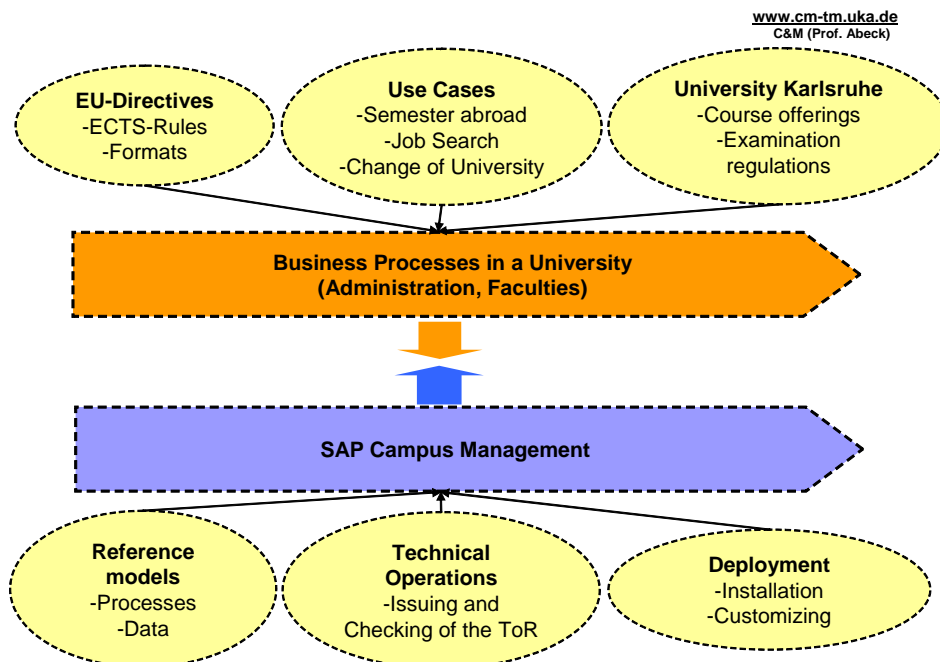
www.cm-tm.uka.de
C&M (Prof. Abeck)

EU-Directives
-ECTS-Rules
-Formats

Use Cases
-Semester abroad
-Job Search
-Change of University

University Karlsruhe
-Course offerings
-Examination regulations

Business Processes in a University
(Administration, Faculties)

SAP Campus Management

Reference models
-Processes
-Data

Technical Operations
-Issuing and Checking of the ToR

Deployment
-Installation
-Customizing